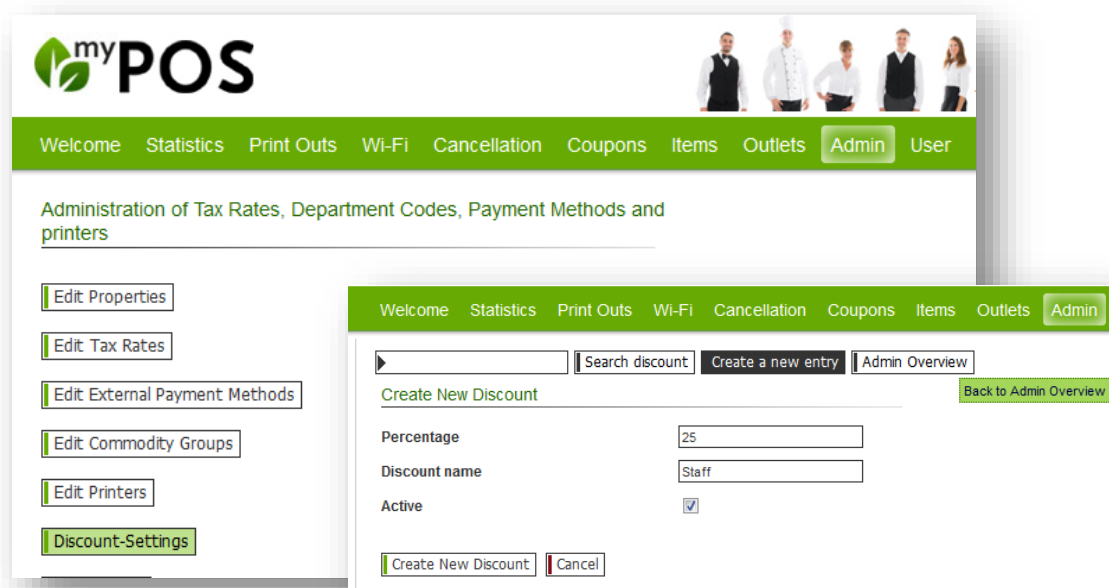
myPOS

Welcome Statistics Print Outs Wi-Fi Cancellation Coupons Items Outlets Admin User

Administration of Tax Rates, Department Codes, Payment Methods and printers

Edit Properties

Edit Tax Rates

Edit External Payment Methods

Edit Commodity Groups

Edit Printers

Discount-Settings

Welcome Statistics Print Outs Wi-Fi Cancellation Coupons Items Outlets Admin

Search discount Create a new entry Admin Overview

Back to Admin Overview

Create New Discount

Percentage 25

Discount name Staff

Active

Create New Discount Cancel